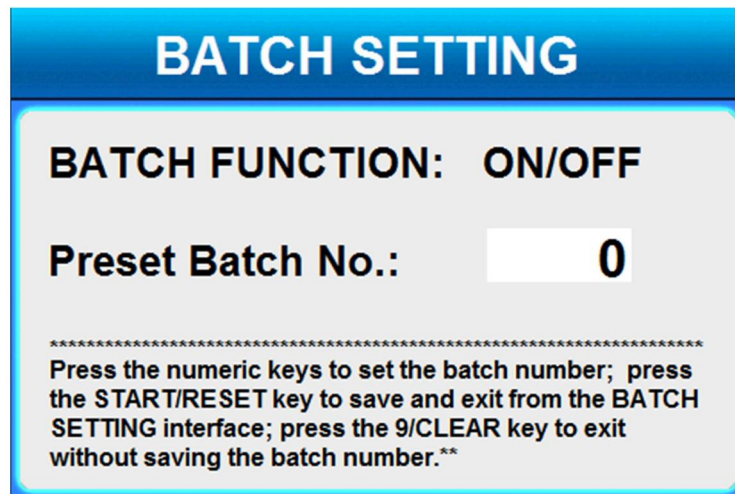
BATCH SETTING

BATCH FUNCTION: ON/OFF

Preset Batch No.: 0

************************************************************************
Press the numeric keys to set the batch number; press the START/RESET key to save and exit from the BATCH SETTING interface; press the 9/CLEAR key to exit without saving the batch number.**